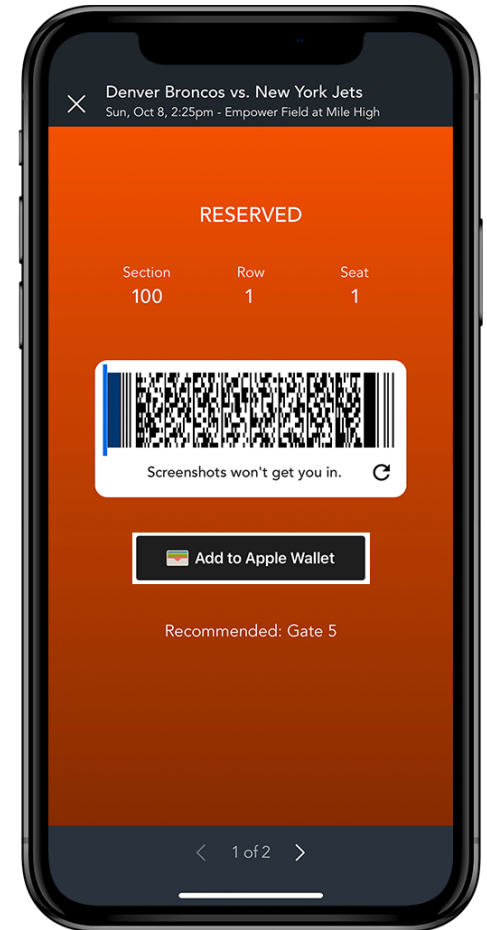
Denver Broncos vs. New York Jets
Sun, Oct 8, 2:25pm - Empower Field at Mile High

RESERVED

| Section | Row | Seat |
|---|---|---|
| 100 | 1 | 1 |

Screenshots won't get you in.

Add to Apple Wallet

Recommended: Gate 5

1 of 2